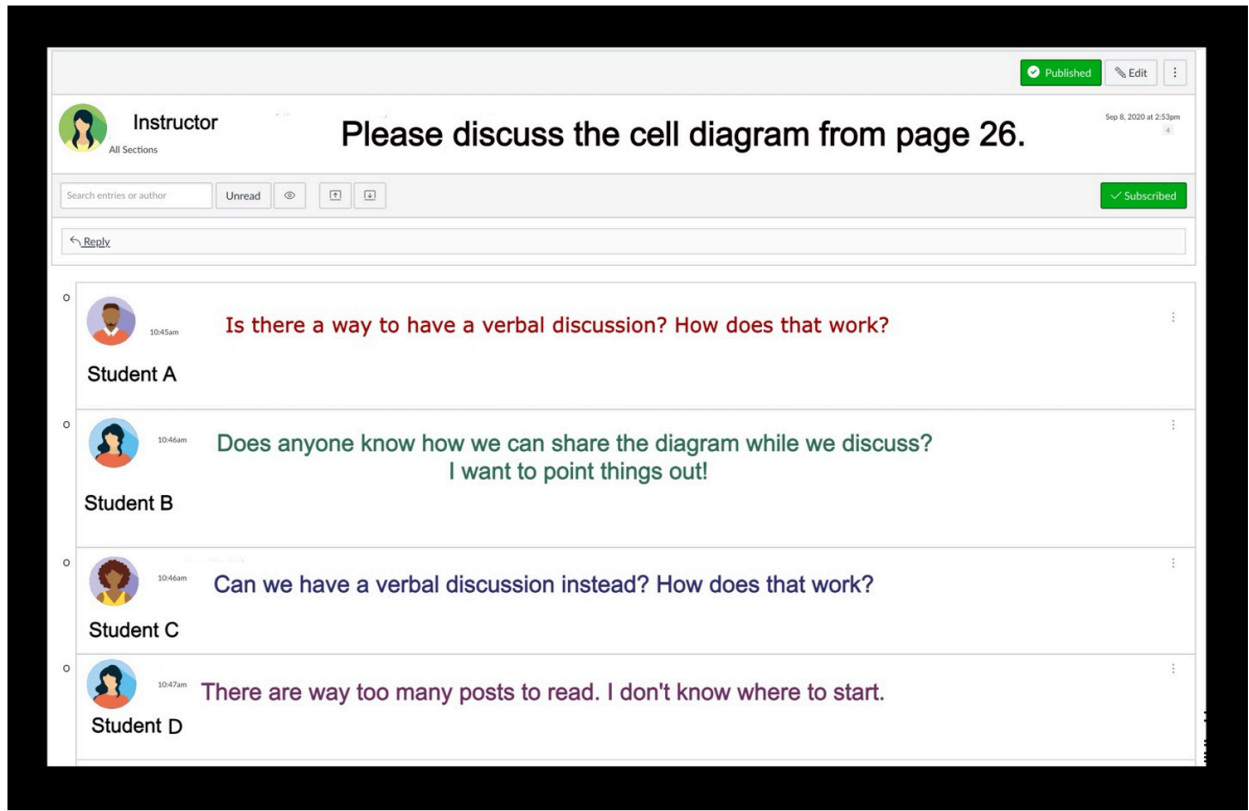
Published Edit

Instructor
All Sections

Please discuss the cell diagram from page 26.

Sep 8, 2020 at 2:53pm
4

Search entries or author
Unread

Subscribed

Reply

10:45am
Is there a way to have a verbal discussion? How does that work?
Student A

10:46am
Does anyone know how we can share the diagram while we discuss? I want to point things out!
Student B

10:46am
Can we have a verbal discussion instead? How does that work?
Student C

10:47am
There are way too many posts to read. I don't know where to start.
Student D